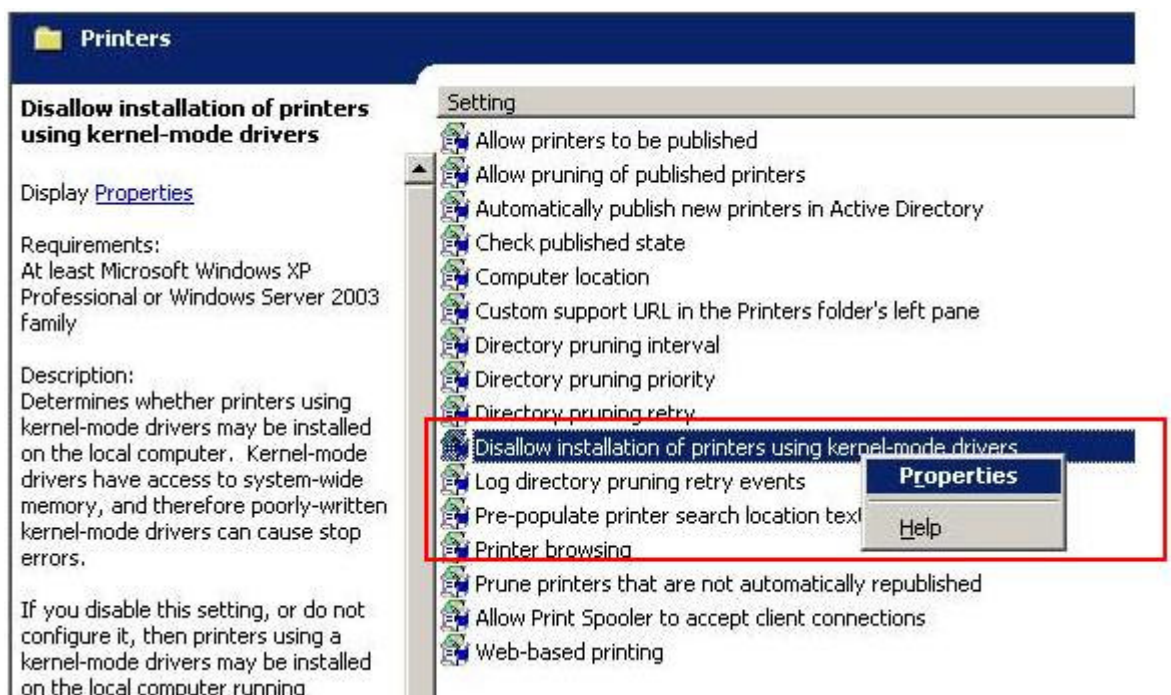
Printers

Disallow installation of printers using kernel-mode drivers

Display Properties

Requirements:
At least Microsoft Windows XP Professional or Windows Server 2003 family

Description:
Determines whether printers using kernel-mode drivers may be installed on the local computer. Kernel-mode drivers have access to system-wide memory, and therefore poorly-written kernel-mode drivers can cause stop errors.

If you disable this setting, or do not configure it, then printers using a kernel-mode drivers may be installed on the local computer running

Setting
Allow printers to be published
Allow pruning of published printers
Automatically publish new printers in Active Directory
Check published state
Computer location
Custom support URL in the Printers folder's left pane
Directory pruning interval
Directory pruning priority
Directory pruning retry
Disallow installation of printers using kernel-mode drivers
Log directory pruning retry events
Pre-populate printer search location text
Printer browsing
Prune printers that are not automatically republished
Allow Print Spooler to accept client connections
Web-based printing

Properties
Help